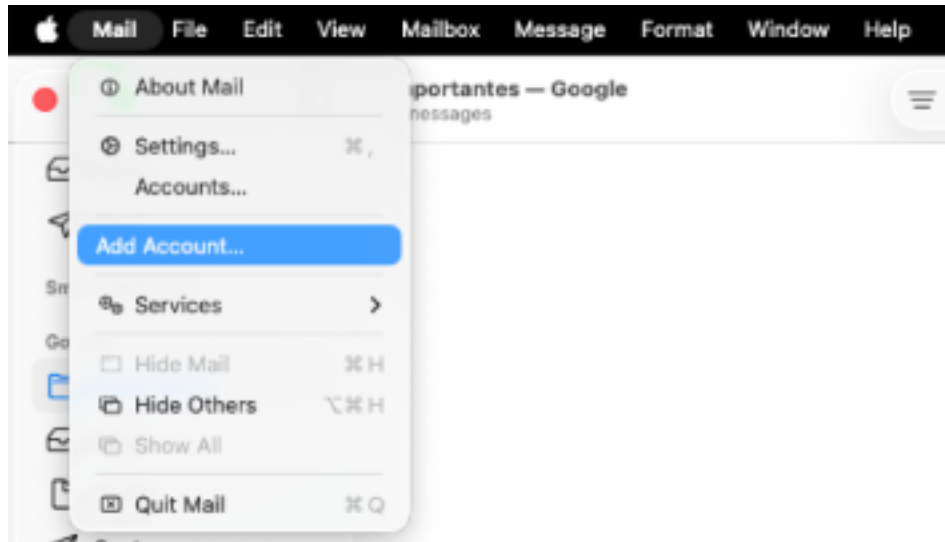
Mail File Edit View Mailbox Message Format Window Help

About Mail

Settings... ⌘,

Accounts...

Add Account...

Services >

Hide Mail ⌘H

Hide Others ⌥⌘H

Show All

Quit Mail ⌘Q

portantes — Google

nessages

Sm

Go